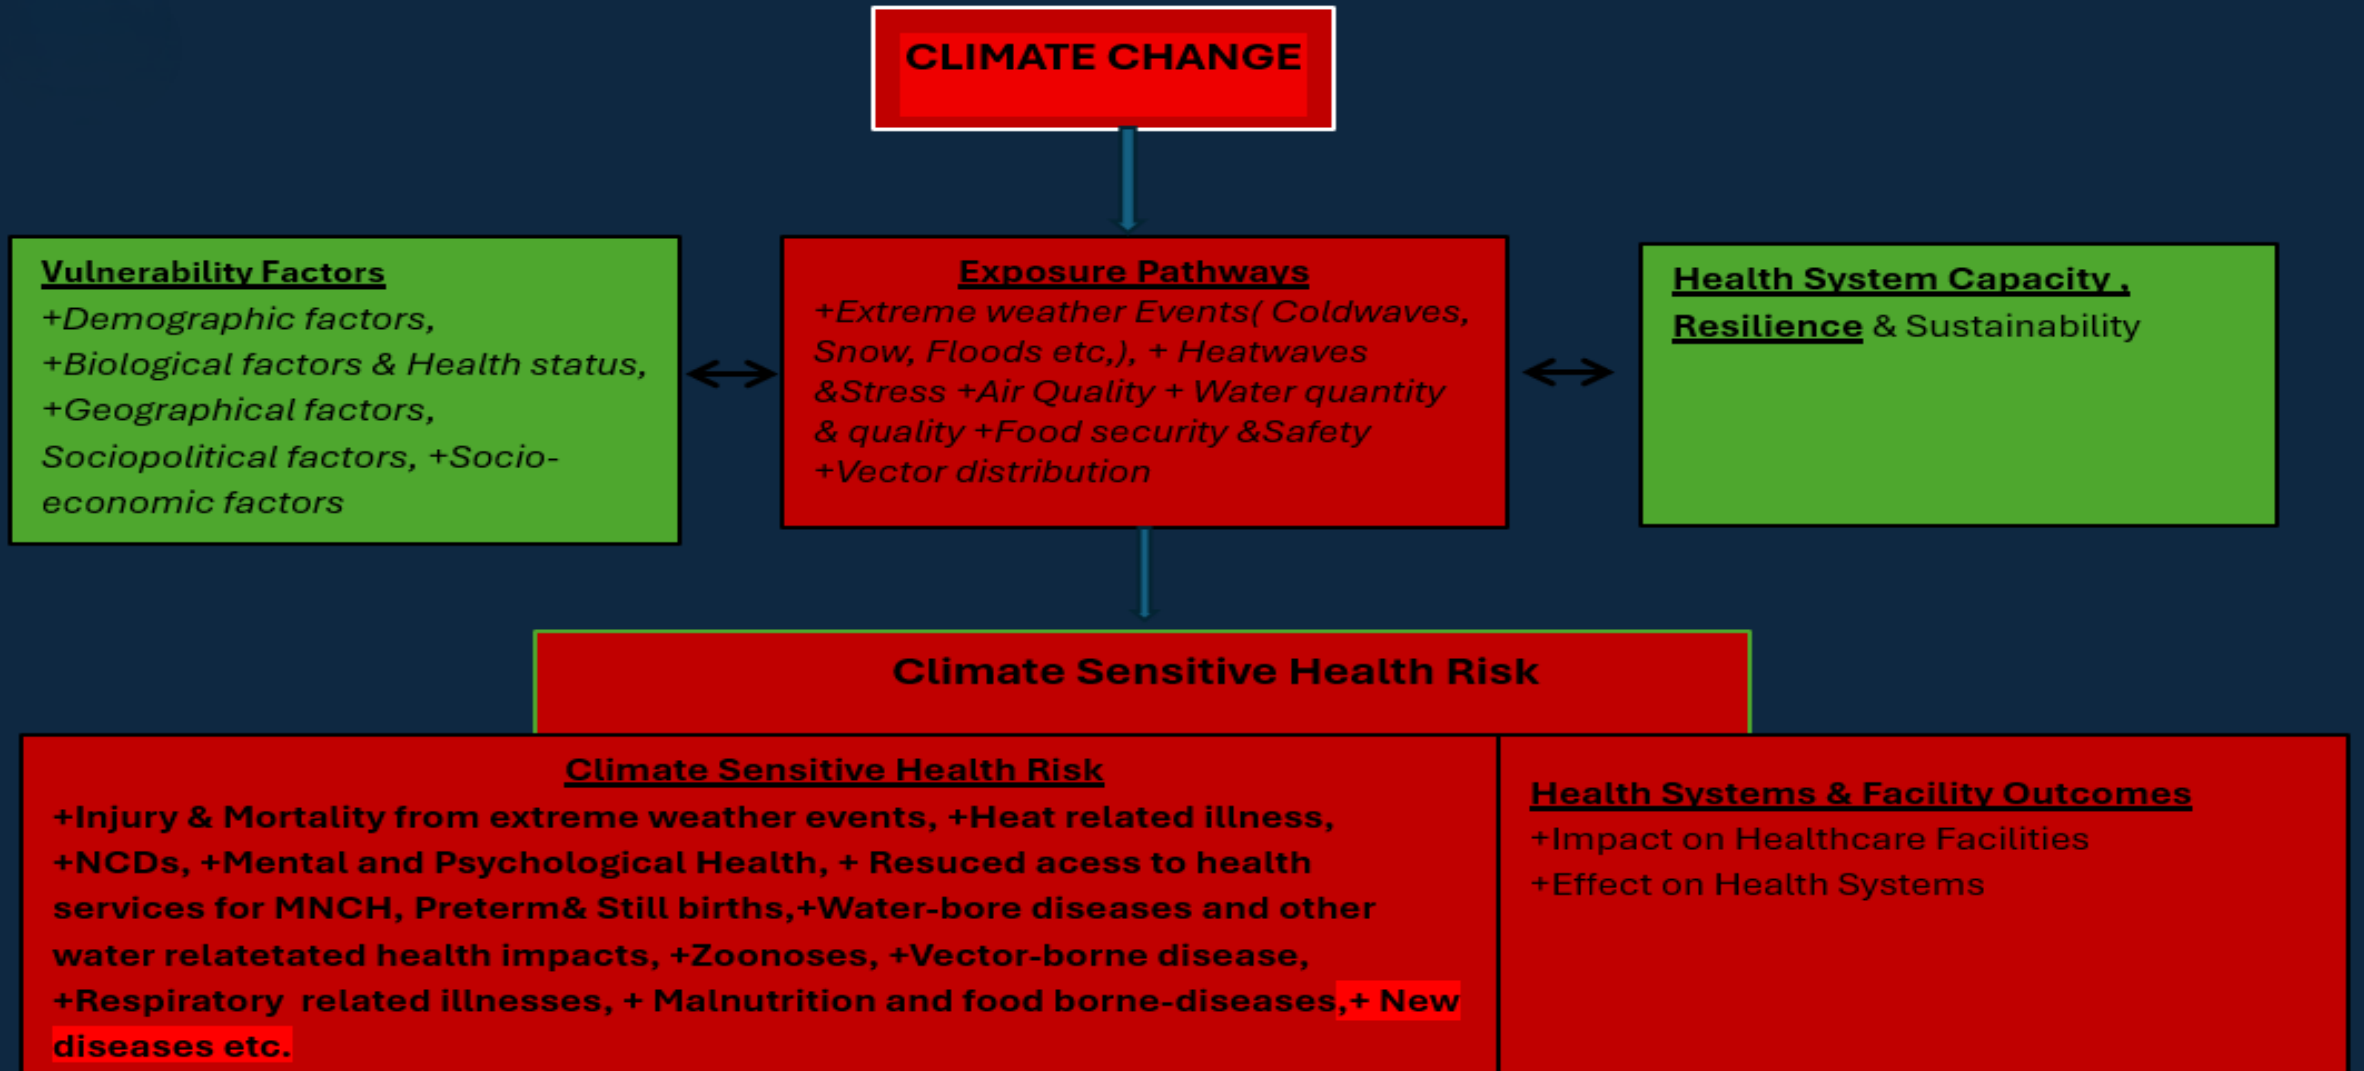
CLIMATE CHANGE

Vulnerability Factors
+Demographic factors, +Biological factors & Health status, +Geographical factors, Sociopolitical factors, +Socio-economic factors

Exposure Pathways
+Extreme weather Events( Coldwaves, Snow, Floods etc,), + Heatwaves &Stress +Air Quality + Water quantity & quality +Food security &Safety +Vector distribution

Health System Capacity , Resilience & Sustainability

Climate Sensitive Health Risk

Climate Sensitive Health Risk
+Injury & Mortality from extreme weather events, +Heat related illness, +NCDs, +Mental and Psychological Health, + Resuced acess to health services for MNCH, Preterm& Still births,+Water-bore diseases and other water relatetated health impacts, +Zoonoses, +Vector-borne disease, +Respiratory related illnesses, + Malnutrition and food borne-diseases,+ New diseases etc.

Health Systems & Facility Outcomes
+Impact on Healthcare Facilities
+Effect on Health Systems